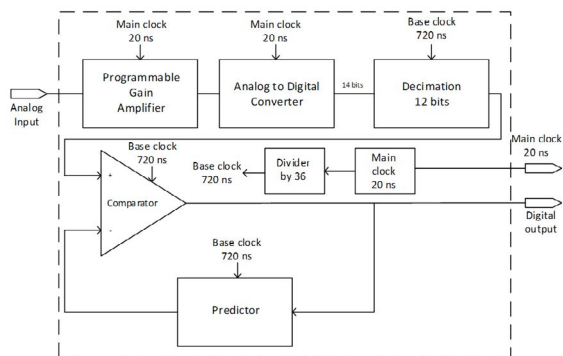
Main clock
20 ns

Main clock
20 ns

Base clock
720 ns

Programmable Gain Amplifier

Analog to Digital Converter

14 bits

Decimation
12 bits

Analog Input

Base clock
720 ns

Base clock
720 ns

Divider by 36

Main clock
20 ns

Main clock
20 ns

+

Comparator

-

Digital output

Base clock
720 ns

Predictor